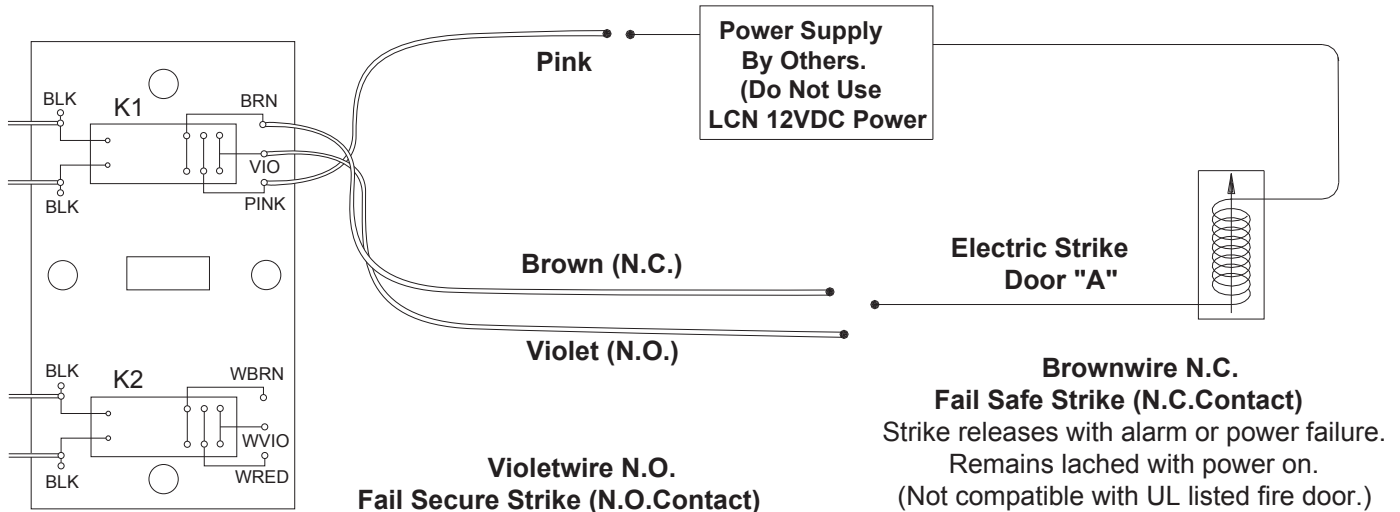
Power Supply By Others. (Do Not Use LCN 12VDC Power

Pink

BLK

K1

BRN

VIO

BLK

PINK

Brown (N.C.)

Electric Strike Door "A"

Violet (N.O.)

BLK

K2

WBRN

WVIO

BLK

WRED

Brownwire N.C.
Fail Safe Strike (N.C.Contact)
Strike releases with alarm or power failure.
Remains lached with power on.
(Not compatible with UL listed fire door.)

Violetwire N.O.
Fail Secure Strike (N.O.Contact)